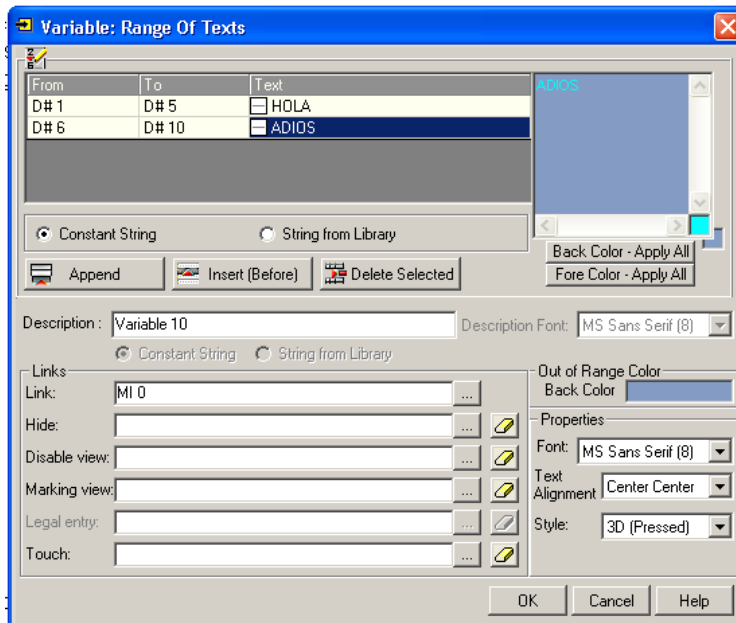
Variable: Range Of Texts

| From | To | Text |
|---|---|---|
| D# 1 | D# 5 | HOLA |
| D# 6 | D# 10 | ADIOS |

ADIOS

Constant String
String from Library

Append
Insert (Before)
Delete Selected

Back Color - Apply All
Fore Color - Apply All

Description : Variable 10
Description Font: MS Sans Serif (8)

Constant String
String from Library

Links
Link: MI 0
Hide:
Disable view:
Marking view:
Legal entry:
Touch:

Out of Range Color
Back Color

Properties
Font: MS Sans Serif (8)
Text Alignment Center Center
Style: 3D (Pressed)

OK
Cancel
Help